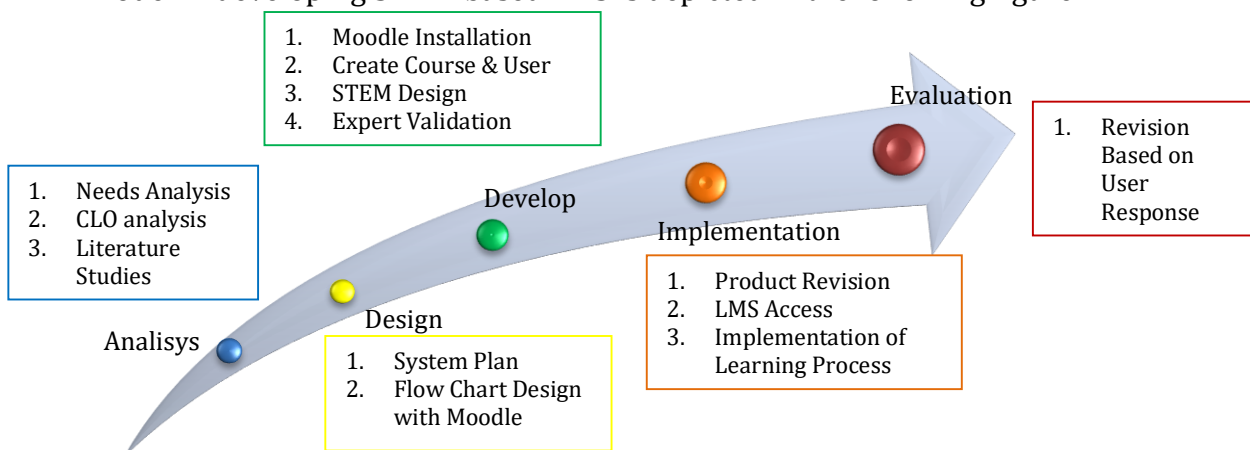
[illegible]

1. Moodle Installation
2. Create Course & User
3. STEM Design
4. Expert Validation

Evaluation

1. Revision Based on User Response

1. Needs Analysis
2. CLO analysis
3. Literature Studies

Develop

Implementation

1. Product Revision
2. LMS Access
3. Implementation of Learning Process

Design

Analisys

1. System Plan
2. Flow Chart Design with Moodle